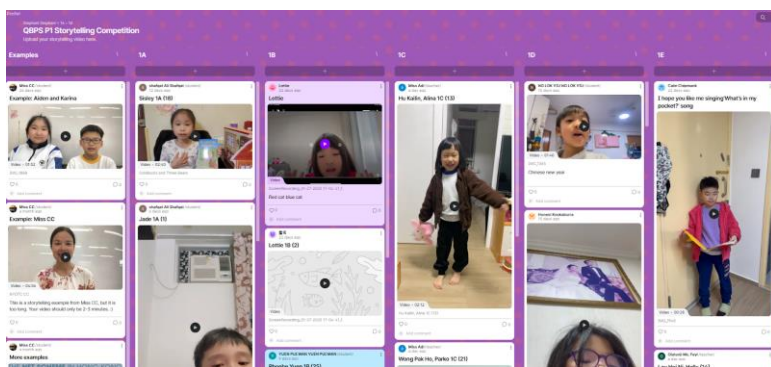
QBPS P1 Storytelling Competition
Upload your storytelling video here.

Examples
Miss CC
Example: Aiden and Karina
Miss CC
Example: Miss CC
This is a storytelling example from Miss CC, but it is too long. Your video should only be 2-3 minutes.
Miss CC
More examples

1A
Sisley 1A (10)
Jade 1A (1)

1B
Lottie
Lottie
Red cat blue cat
Lottie 1B (2)

1C
Miss Adi
Hu Kailin, Alina 1C (13)
Miss Adi
Wong Pok Ho, Parko 1C (21)

1D
Chinese new year

1E
I hope you like me singing 'What's in my pocket?' song